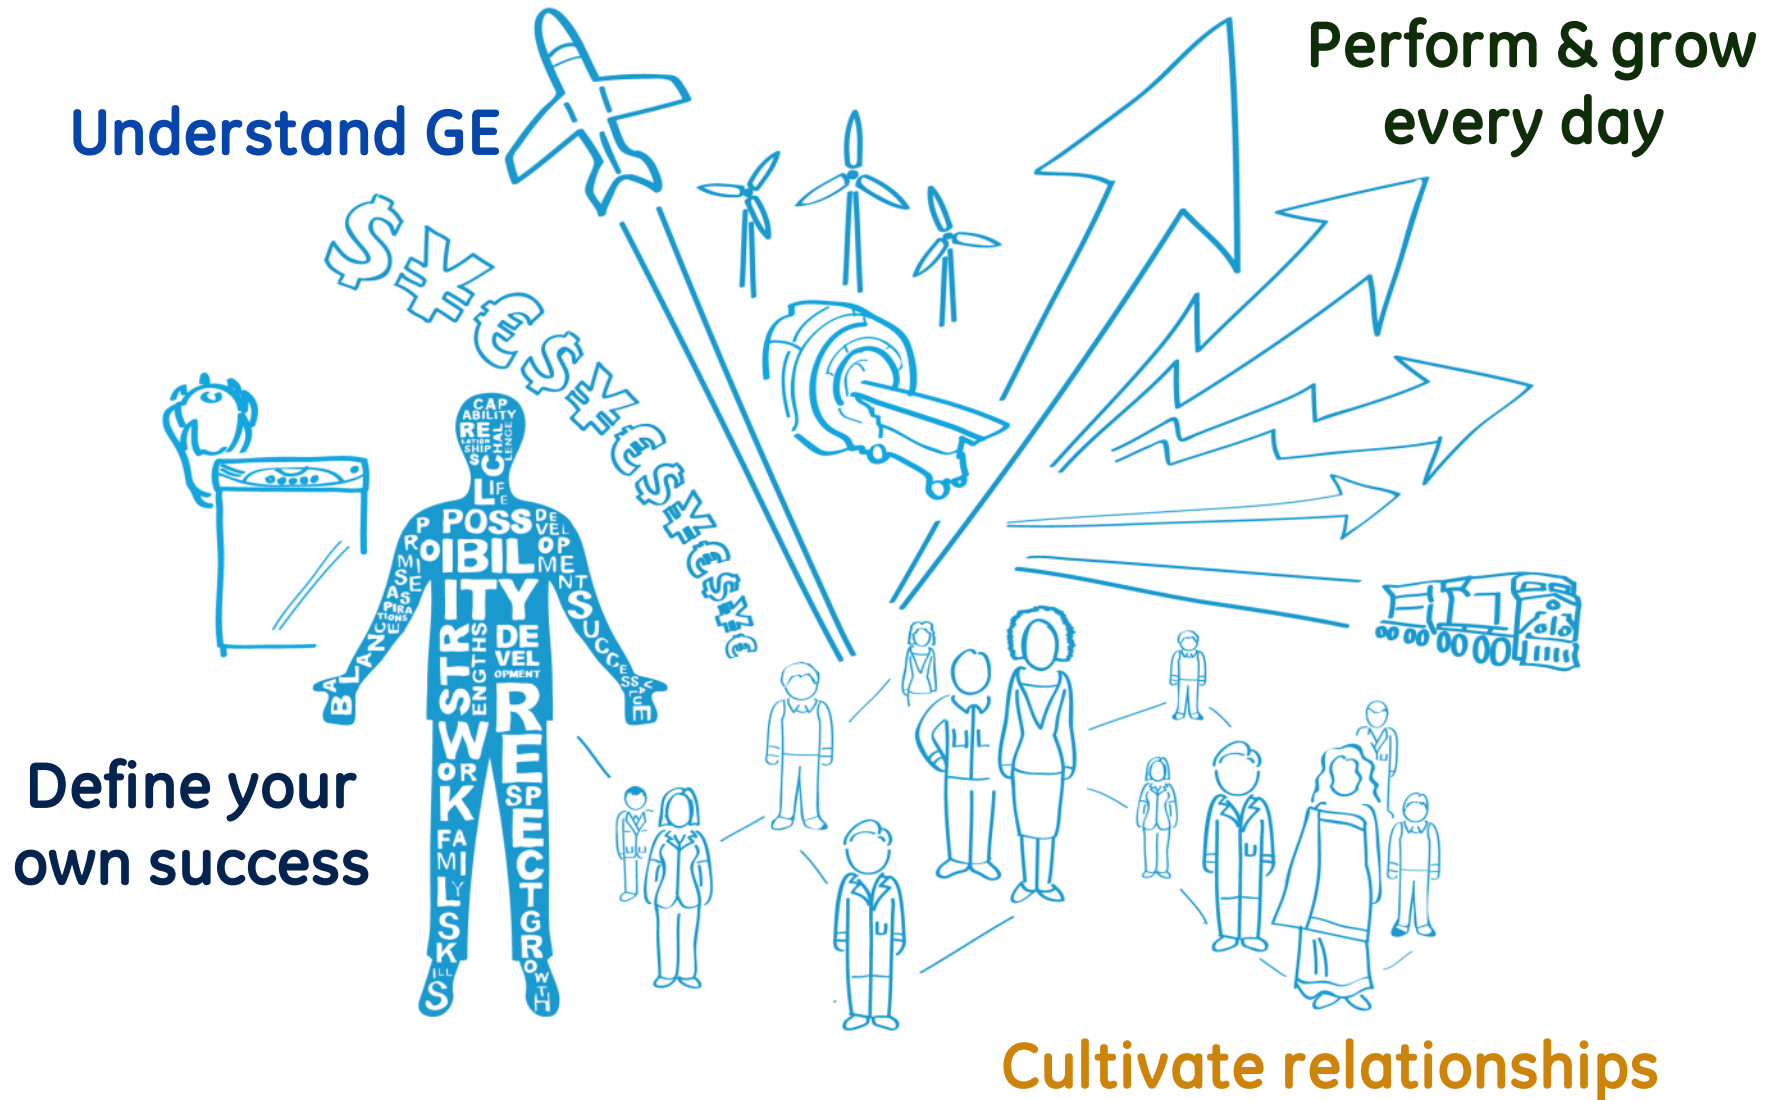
Understand GE

Perform & grow every day

Define your own success

Cultivate relationships

$¥€$¥€$¥€$¥€

CAPABILITY RELATIONSHIP CHALLENGE SCL LIFE POSSIBILITY PROMISE ASPIRATIONS DEVELOPMENT BALANCE VALUE SUCCESS STRENGTHS STRENGTHS DEVELOPMENT RESPECT WORK FAMILY SKILLS GROWTH